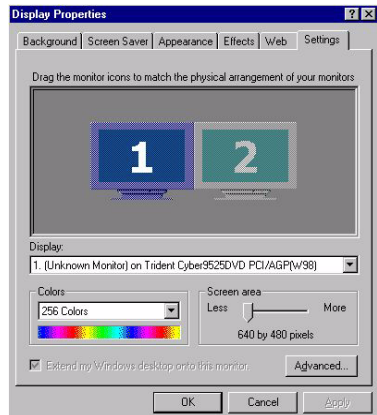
Display Properties

? X

Background | Screen Saver | Appearance | Effects | Web | Settings

Drag the monitor icons to match the physical arrangement of your monitors

1

2

Display:

1. (Unknown Monitor) on Trident Cyber9525DVD PCI/AGP(W98)

Colors

256 Colors

Screen area

Less

More

640 by 480 pixels

Extend my Windows desktop onto this monitor.

Advanced...

OK

Cancel

Apply